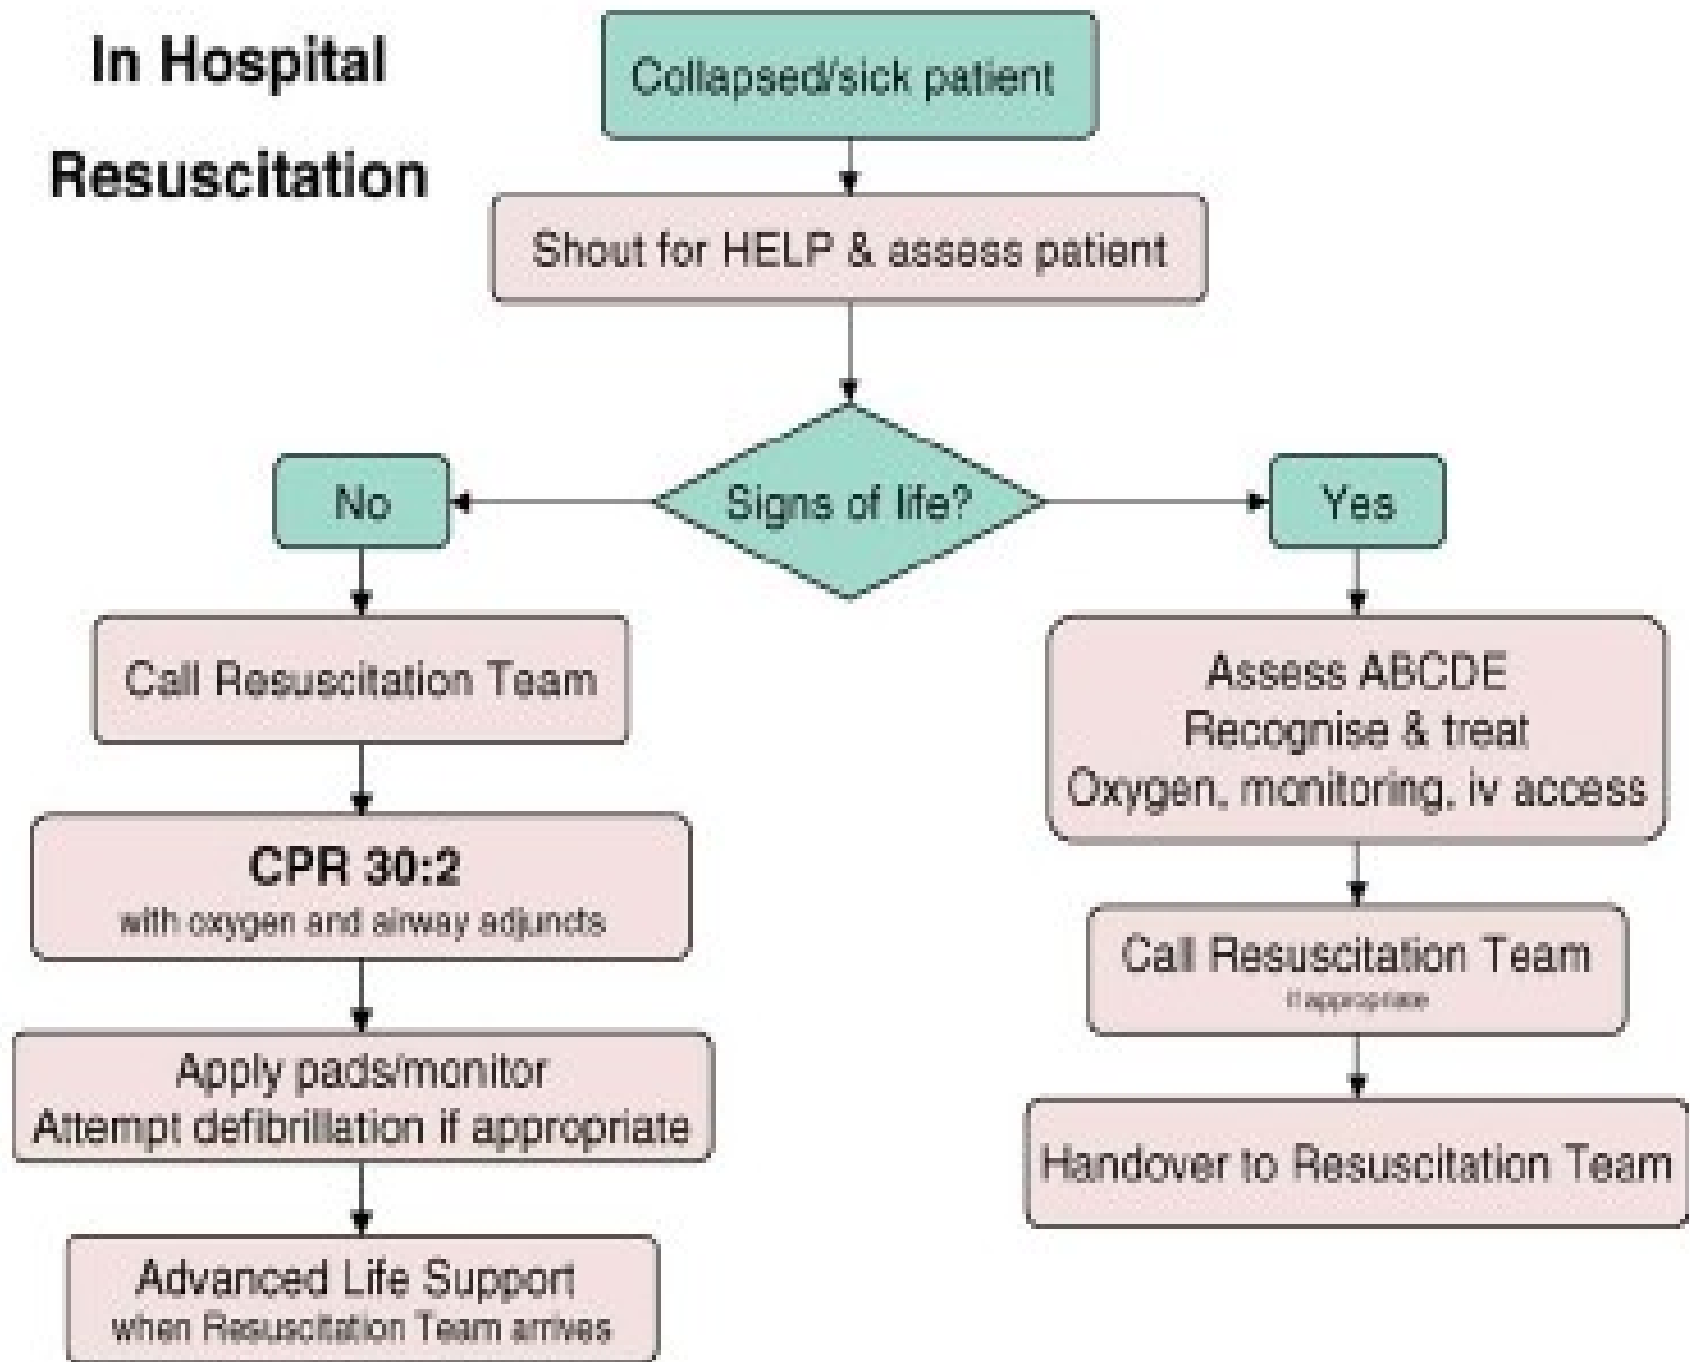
In Hospital Resuscitation

Collapsed/sick patient

Shout for HELP & assess patient

Signs of life?

No

Call Resuscitation Team

CPR 30:2
with oxygen and airway adjuncts

Apply pads/monitor
Attempt defibrillation if appropriate

Advanced Life Support
when Resuscitation Team arrives

Yes

Assess ABCDE
Recognise & treat
Oxygen, monitoring, iv access

Call Resuscitation Team
if appropriate

Handover to Resuscitation Team